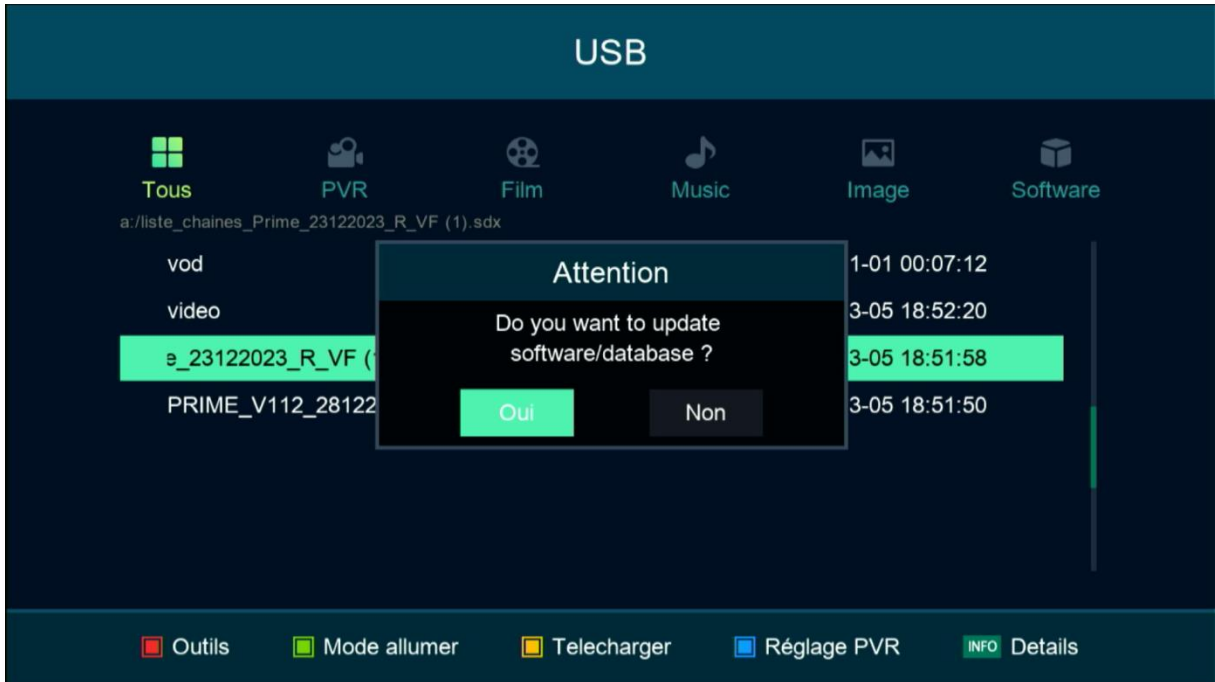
USB

Tous
PVR
Film
Music
Image
Software

a:/liste_chaines_Prime_23122023_R_VF (1).sdx

vod
video
e_23122023_R_VF (
PRIME_V112_28122

1-01 00:07:12
3-05 18:52:20
3-05 18:51:58
3-05 18:51:50

Attention
Do you want to update software/database ?
Oui
Non

Outils
Mode allumer
Telecharger
Réglage PVR
INFO Details